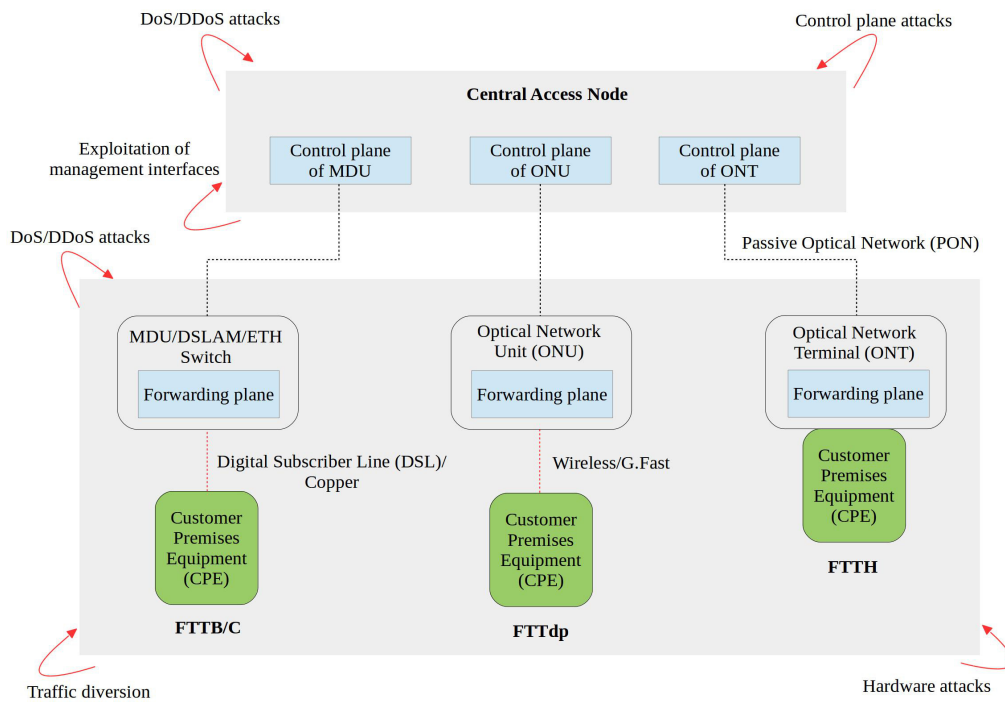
DoS/DDoS attacks

Control plane attacks

Central Access Node

Exploitation of management interfaces

Control plane of MDU

Control plane of ONU

Control plane of ONT

DoS/DDoS attacks

Passive Optical Network (PON)

MDU/DSLAM/ETH Switch

Forwarding plane

Optical Network Unit (ONU)

Forwarding plane

Optical Network Terminal (ONT)

Forwarding plane

Digital Subscriber Line (DSL)/ Copper

Wireless/G.Fast

Customer Premises Equipment (CPE)

Customer Premises Equipment (CPE)

Customer Premises Equipment (CPE)

FTTH

FTTB/C

FTTdp

Traffic diversion

Hardware attacks